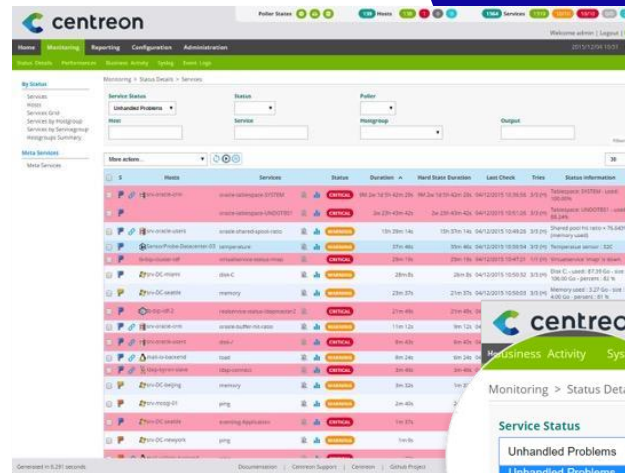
centreon

Poller Status

139 Hosts

1564 Services

Welcome admin | Logout |

2015/12/04 15:51

Home Monitoring Reporting Configuration Administration

Status Details Performances Business Activity Syslog Event Logs

By Status

Services

Hosts

Services Grid

Services by Hostgroup

Services by Servicegroup

Hostgroups Summary

Meta Services

Meta Services

Monitoring > Status Details > Services

Service Status

Unhandled Problems

Status

Poller

Host

Service

Hostgroup

Output

More actions...

30

| S | Hosts | Services | Status | Duration | Hard State Duration | Last Check | Tries | Status information |
|---|---|---|---|---|---|---|---|---|
| | srv-oracle-crm | oracle-tablespace-SYSTEM | CRITICAL | 9M 2w 1d 5h 42m 29s | 9M 2w 1d 5h 42m 29s | 04/12/2015 15:50:56 | 3/3 (H) | Tablespace 'SYSTEM' : used 100.00% |
| | | oracle-tablespace-UNDOTBS1 | CRITICAL | 2w 23h 43m 42s | 2w 23h 43m 42s | 04/12/2015 15:51:28 | 3/3 (H) | Tablespace 'UNDOTBS1' : used 86.24% |
| | srv-oracle-users | oracle-shared-spool-ratio | WARNING | 15h 26m 14s | 15h 37m 14s | 04/12/2015 15:49:58 | 3/3 (H) | Shared pool hit ratio = 76.64% (memory used) |
| | Sensor/Probe-Datacenter-03 | temperature | WARNING | 37m 46s | 39m 46s | 04/12/2015 15:50:54 | 3/3 (H) | Temperature sensor : 52C |
| | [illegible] | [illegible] | CRITICAL | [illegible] | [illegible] | 04/12/2015 15:49:45 | 3/3 (H) | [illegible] |
| | srv-DC-nspro | disk-C | WARNING | 28m 8s | | 04/12/2015 15:50:52 | 3/3 (H) | Disk C: used 87.55 Go - size 108.00 Go - percent : 82 % |
| | srv-DC-seattle | memory | WARNING | 23m 37s | 21m 37s | 04/12/2015 15:50:44 | 3/3 (H) | Memory used : 3.27 Go - size 4.00 Go - percent : 81 % |
| | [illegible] | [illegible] | CRITICAL | 21m 49s | | 04/12/2015 | | |
| | srv-oracle-crm | oracle-buffer-hit-ratio | CRITICAL | 11m 12s | 9m 12s | 04/12/2015 | | |
| | srv-oracle-users | disk-/ | CRITICAL | 8m 43s | 6m 43s | 04/12/2015 | | |
| | mail-lv-backend | load | WARNING | 8m 24s | 6m 24s | 04/12/2015 | | |
| | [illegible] | ldap-connect | CRITICAL | 6m 6s | 4m | | | |
| | srv-DC-beijing | memory | WARNING | 3m 32s | 1m | | | |
| | srv-mssql-01 | ping | WARNING | 2m 40s | | | | |
| | srv-DC-seattle | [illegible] Application | CRITICAL | 1m 6s | | | | |
| | srv-DC-newyork | ping | WARNING | 1m 0s | | | | |

Generated in 0.291 seconds

Documentation | Centreon Support | Centreon | Github Project

centreo

Business Activity Sys

Monitoring > Status Deta

Service Status

Unhandled Problems

Unhandled Problems